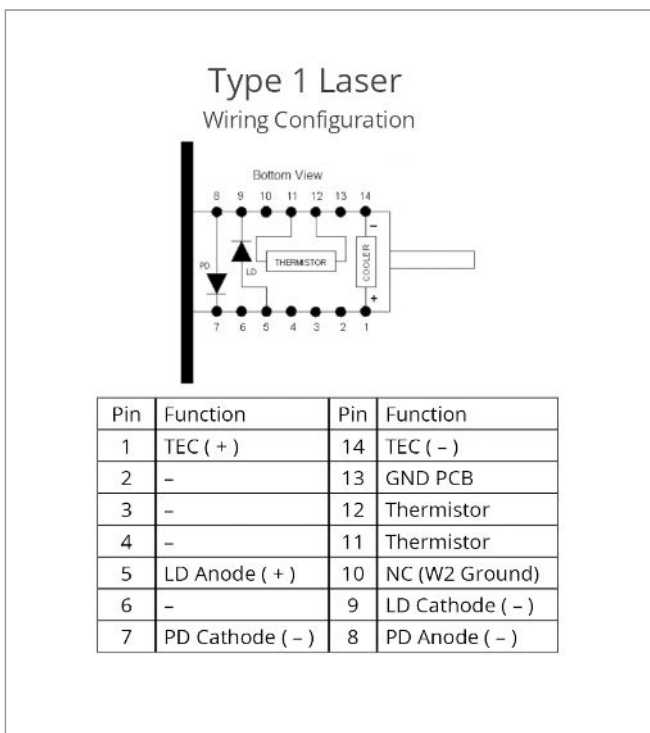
Type 1 Laser
Wiring Configuration

Bottom View
8 9 10 11 12 13 14
PD
LD
THERMISTOR
COOLER
–
+
7 6 5 4 3 2 1

| Pin | Function | Pin | Function |
|---|---|---|---|
| 1 | TEC ( + ) | 14 | TEC ( – ) |
| 2 | – | 13 | GND PCB |
| 3 | – | 12 | Thermistor |
| 4 | – | 11 | Thermistor |
| 5 | LD Anode ( + ) | 10 | NC (W2 Ground) |
| 6 | – | 9 | LD Cathode ( – ) |
| 7 | PD Cathode ( – ) | 8 | PD Anode ( – ) |